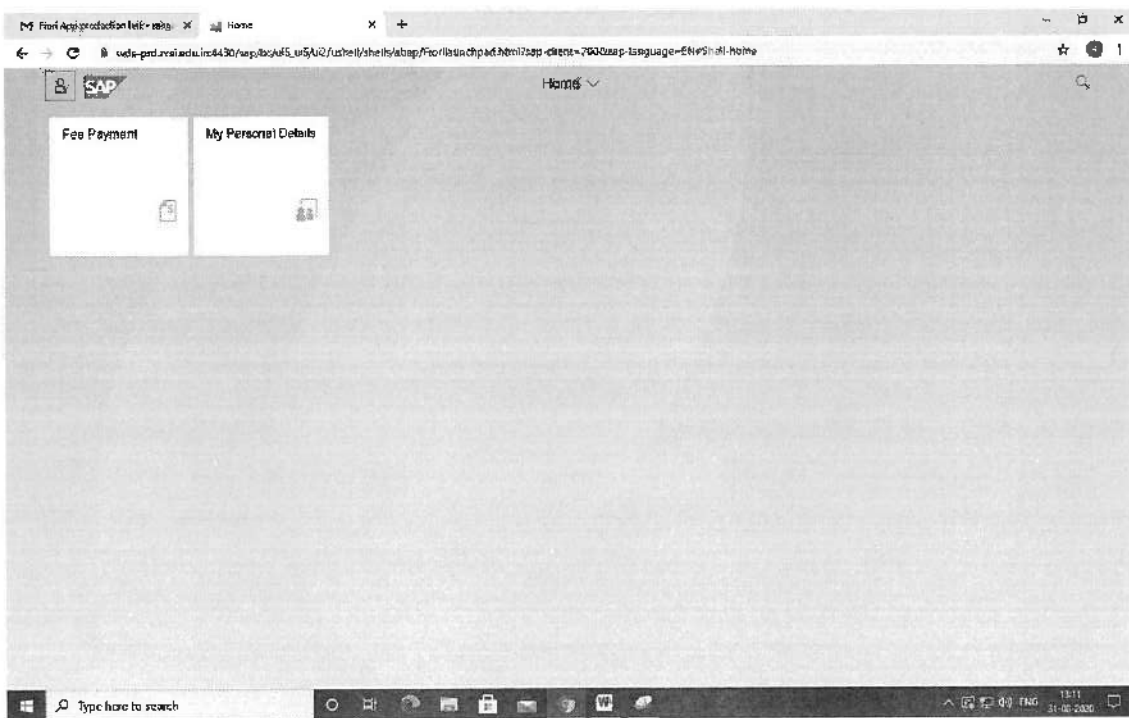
Fiori App production link - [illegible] ×
Home ×
+
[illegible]-prd.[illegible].edu.in:8430/sap/bc/ui5_ui5/ui2/ushell/shells/abap/Fiorilaunchpad.html?sap-client=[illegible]&sap-language=EN#Shell-home

SAP
Home

Fee Payment

My Personal Details

Type here to search
ENG
13:11
31-08-2020